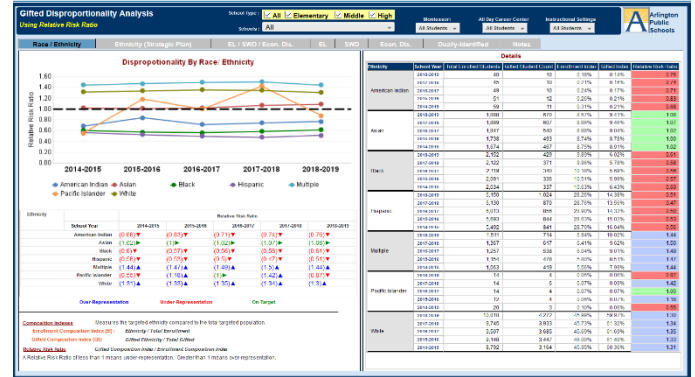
Gifted Disproportionality Analysis
Using Relative Risk Ratio

School type: All Elementary Middle High
School(s): All
Montessori: All Students
All Day Career Center: All Students
Instructional Settings: All Students

Arlington Public Schools

Race / Ethnicity | Ethnicity (Strategic Plan) | EL / SWD / Econ. Dis. | EL | SWD | Econ. Dis. | Dually-Identified | Notes

Disproportionality By Race/ Ethnicity

Relative Risk Ratio

1.60
1.40
1.20
1.00
0.80
0.60
0.40
0.20
0.00

2014-2015 2015-2016 2016-2017 2017-2018 2018-2019

American Indian, Asian, Black, Hispanic, Multiple, Pacific Islander, White

Ethnicity
Relative Risk Ratio

| School Year | 2014-2015 | 2015-2016 | 2016-2017 | 2017-2018 | 2018-2019 |
|---|---|---|---|---|---|
| American Indian | (0.68)▼ | (0.83)▼ | (0.71)▼ | (0.74)▼ | (0.76)▼ |
| Asian | (1.02)● | (1)● | (1.02)● | (1.07)● | (1.08)● |
| Black | (0.6)▼ | (0.57)▼ | (0.56)▼ | (0.56)▼ | (0.61)▼ |
| Hispanic | (0.5)▼ | (0.5)▼ | (0.5)▼ | (0.5)▼ | (0.51)▼ |
| Multiple | (1.44)▲ | (1.47)▲ | (1.49)▲ | (1.5)▲ | (1.44)▲ |
| Pacific Islander | (0.66)▼ | (1.18)▲ | (1.42)▲ | (1.47)▲ | (0.9)▼ |
| White | (1.3)▲ | (1.3)▲ | (1.31)▲ | (1.3)▲ | (1.3)▲ |

Over Representation Under Representation On Target

Composition Indexes Measures the targeted ethnicity compared to the total targeted population.
Enrollment Composition Index (EI) Ethnicity / Total Enrollment
Gifted Composition Index (GI) Gifted Ethnicity / Total Gifted
Relative Risk Ratio Gifted Composition Index / Enrollment Composition Index
A Relative Risk Ratio of less than 1 means under-representation. Greater than 1 means over-representation.

Details

| Ethnicity | School Year | Total Enrolled Students | Gifted Student Count | Enrollment Index | Gifted Index | Relative Risk Ratio |
|---|---|---|---|---|---|---|
| American Indian | 2018-2019 | 40 | 10 | 0.18% | 0.14% | 0.76 |
| | 2017-2018 | 49 | 10 | 0.21% | 0.15% | 0.74 |
| | 2016-2017 | 49 | 10 | 0.22% | 0.17% | 0.71 |
| | 2015-2016 | 51 | 12 | 0.23% | 0.19% | 0.83 |
| | 2014-2015 | 59 | 11 | 0.28% | 0.19% | 0.68 |
| Asian | 2018-2019 | 1,980 | 670 | 8.87% | 9.61% | 1.08 |
| | 2017-2018 | 1,889 | 607 | 8.09% | 8.63% | 1.07 |
| | 2016-2017 | 1,847 | 540 | 8.08% | 8.26% | 1.02 |
| | 2015-2016 | 1,738 | 493 | 8.74% | 8.74% | 1 |
| | 2014-2015 | 1,674 | 467 | 8.75% | 8.91% | 1.02 |
| Black | 2018-2019 | 2,152 | 429 | 9.65% | 6.02% | 0.61 |
| | 2017-2018 | 2,122 | 371 | 9.09% | 5.28% | 0.56 |
| | 2016-2017 | 2,139 | 349 | 10.39% | 5.96% | 0.56 |
| | 2015-2016 | 2,081 | 335 | 10.51% | 5.95% | 0.57 |
| | 2014-2015 | 2,034 | 337 | 10.83% | 6.43% | 0.6 |
| Hispanic | 2018-2019 | 3,450 | 1,024 | 28.29% | 14.38% | 0.51 |
| | 2017-2018 | 3,130 | 870 | 28.78% | 13.56% | 0.47 |
| | 2016-2017 | 5,073 | 855 | 29.60% | 14.38% | 0.5 |
| | 2015-2016 | 5,693 | 844 | 28.69% | 14.32% | 0.5 |
| | 2014-2015 | 5,402 | 841 | 28.70% | 16.06% | 0.5 |
| Multiple | 2018-2019 | 1,511 | 714 | 5.64% | 10.08% | 1.44 |
| | 2017-2018 | 1,367 | 617 | 5.41% | 9.02% | 1.5 |
| | 2016-2017 | 1,237 | 532 | 5.07% | 8.48% | 1.49 |
| | 2015-2016 | 1,154 | 478 | 5.60% | 8.25% | 1.47 |
| | 2014-2015 | 1,053 | 419 | 5.56% | 8.02% | 1.44 |
| Pacific Islander | 2018-2019 | 14 | 4 | 0.06% | 0.06% | 0.9 |
| | 2017-2018 | 14 | 5 | 0.07% | 0.08% | 1.47 |
| | 2016-2017 | 14 | 5 | 0.07% | 0.08% | 1.42 |
| | 2015-2016 | 17 | 5 | 0.07% | 0.08% | 1.18 |
| | 2014-2015 | 20 | 3 | 0.11% | 0.05% | 0.66 |
| White | 2018-2019 | 10,377 | 4,277 | 46.49% | 60.04% | 1.3 |
| | 2017-2018 | 9,745 | 3,933 | 45.73% | 61.33% | 1.3 |
| | 2016-2017 | 9,397 | 3,665 | 45.69% | 59.84% | 1.31 |
| | 2015-2016 | 9,180 | 3,447 | 46.09% | 60.16% | 1.3 |
| | 2014-2015 | 8,752 | 3,164 | 46.05% | 60.28% | 1.3 |